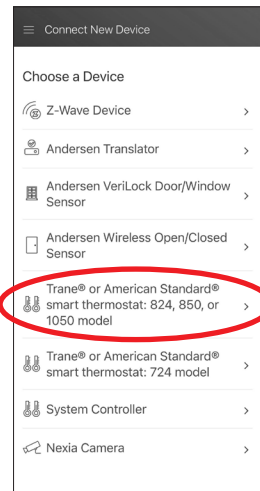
Connect New Device

Choose a Device

Z-Wave Device >

Andersen Translator >

Andersen VeriLock Door/Window Sensor >

Andersen Wireless Open/Closed Sensor >

Trane® or American Standard® smart thermostat: 824, 850, or 1050 model >

Trane® or American Standard® smart thermostat: 724 model >

System Controller >

Nexia Camera >